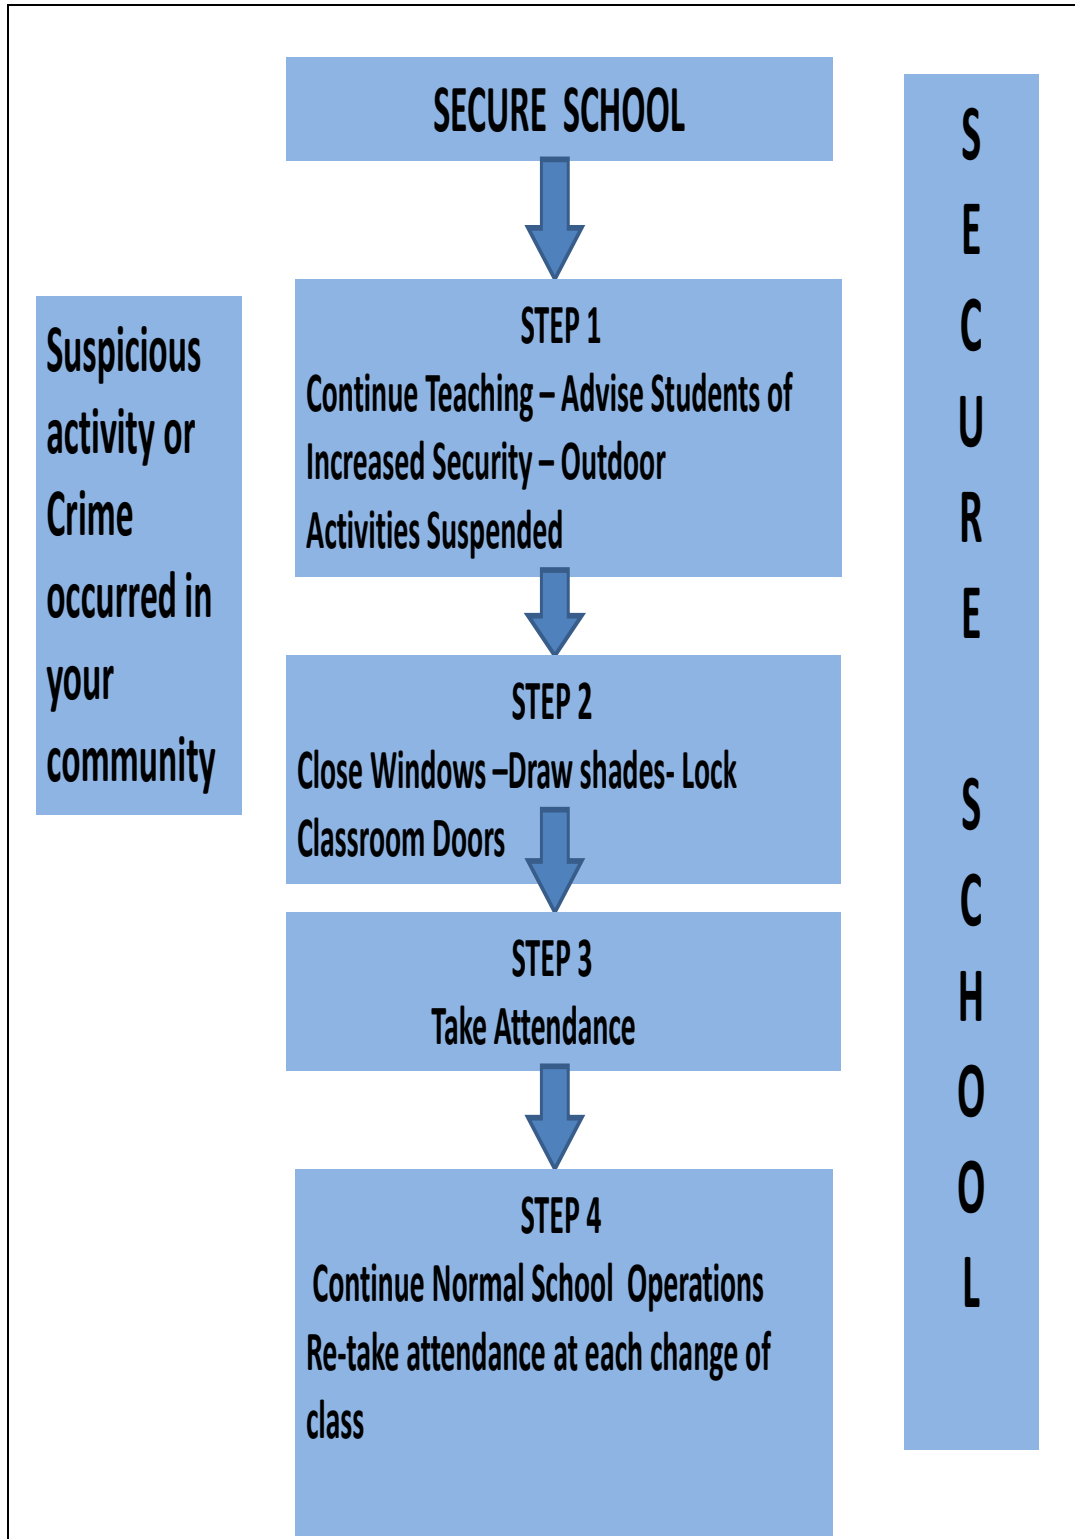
SECURE SCHOOL

Suspicious activity or Crime occurred in your community

STEP 1
Continue Teaching – Advise Students of Increased Security – Outdoor Activities Suspended

STEP 2
Close Windows –Draw shades- Lock Classroom Doors

STEP 3
Take Attendance

STEP 4
Continue Normal School Operations
Re-take attendance at each change of class

S
E
C
U
R
E

S
C
H
O
O
L